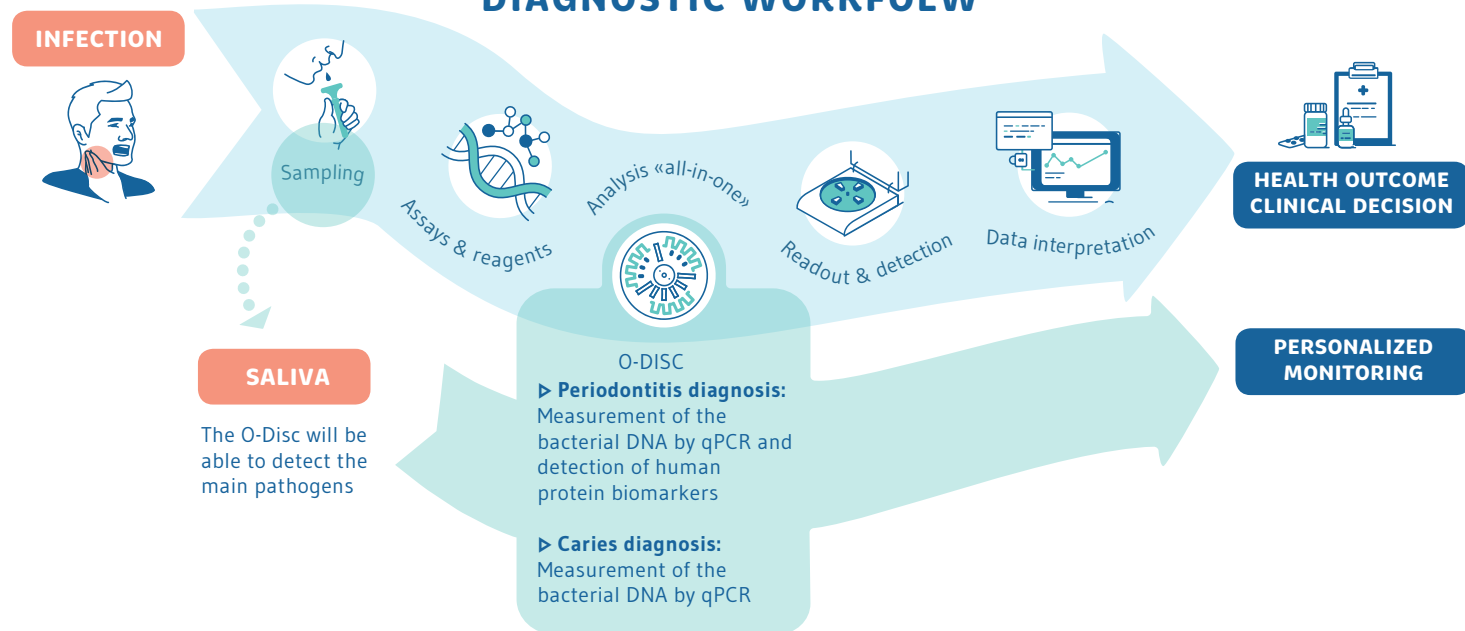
DIAGNOSTIC WORKFLOW

INFECTION

Sampling

Assays & reagents

Analysis «all-in-one»

Readout & detection

Data interpretation

HEALTH OUTCOME
CLINICAL DECISION

SALIVA

The O-Disc will be able to detect the main pathogens

O-DISC

▷ Periodontitis diagnosis:
Measurement of the bacterial DNA by qPCR and detection of human protein biomarkers

▷ Caries diagnosis:
Measurement of the bacterial DNA by qPCR

PERSONALIZED
MONITORING